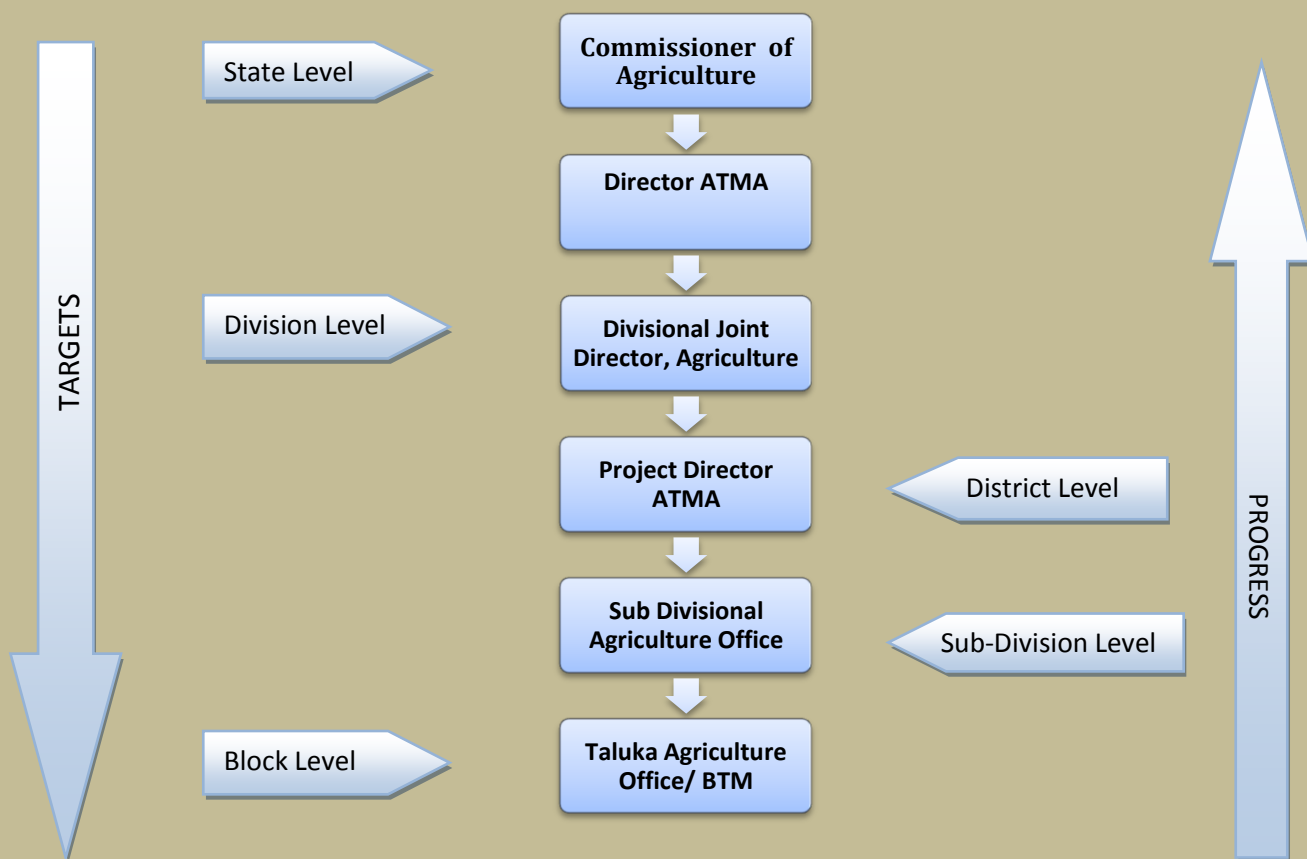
TARGETS

State Level

Commissioner of Agriculture

Director ATMA

Division Level

Divisional Joint Director, Agriculture

Project Director ATMA

District Level

Sub Divisional Agriculture Office

Sub-Division Level

Block Level

Taluka Agriculture Office/ BTM

PROGRESS